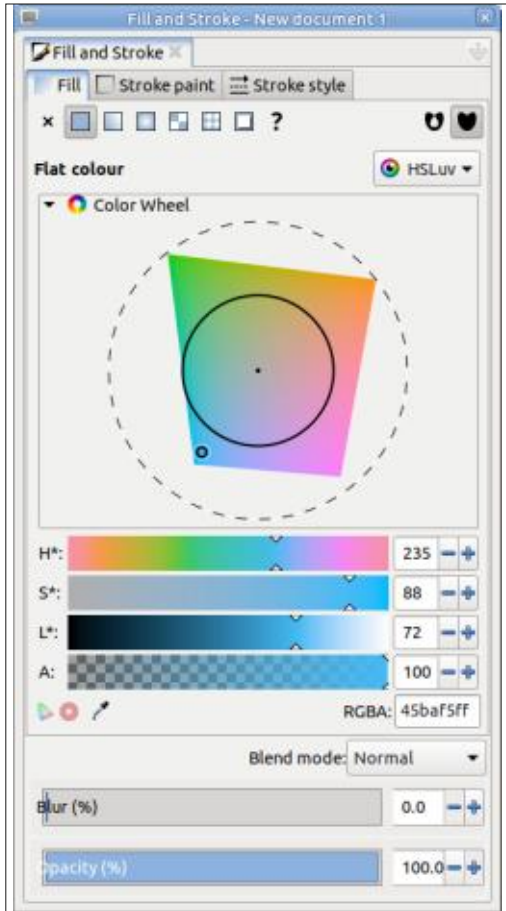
Fill and Stroke - New document 1

Fill and Stroke

Fill
Stroke paint
Stroke style

× ?

Flat colour
HSLuv

Color Wheel

H*: 235
S*: 88
L*: 72
A: 100

RGBA: 45baf5ff

Blend mode: Normal

Blur (%) 0.0

Opacity (%) 100.0